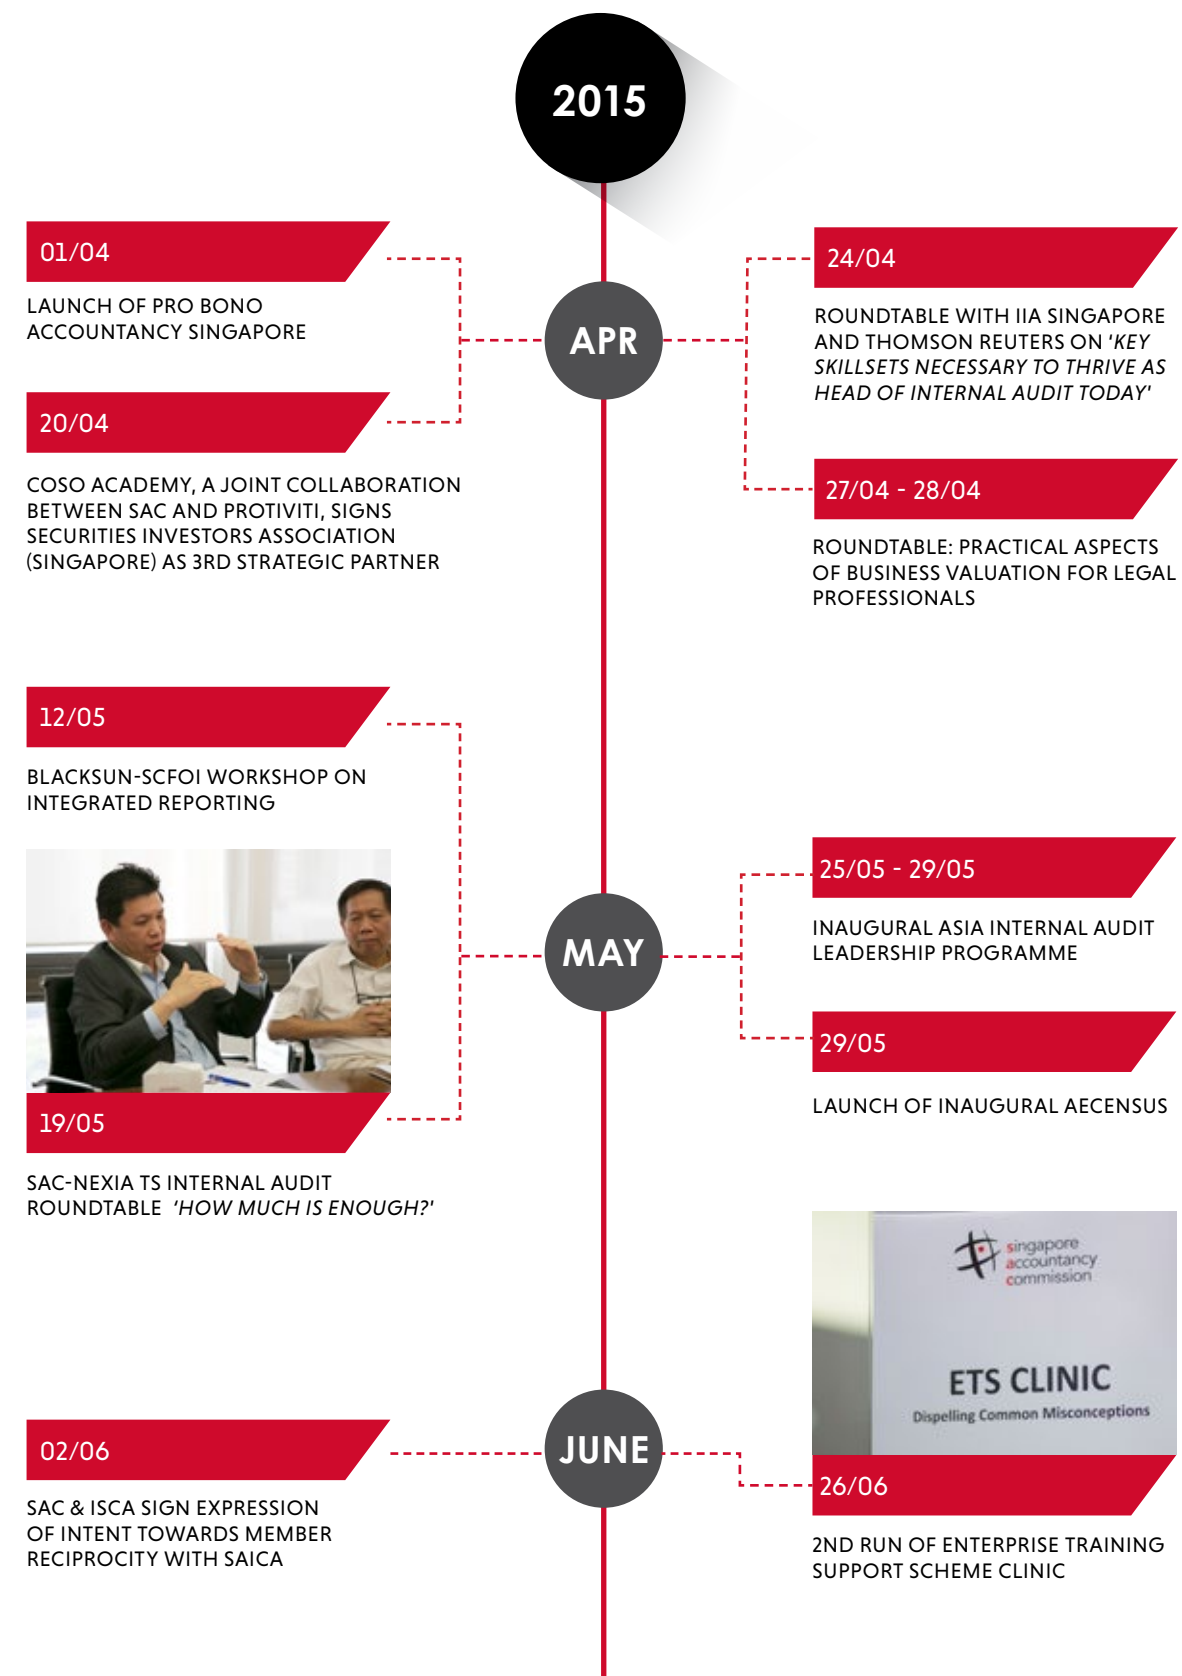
2015

01/04

LAUNCH OF PRO BONO ACCOUNTANCY SINGAPORE

20/04

COSO ACADEMY, A JOINT COLLABORATION BETWEEN SAC AND PROTIVITI, SIGNS SECURITIES INVESTORS ASSOCIATION (SINGAPORE) AS 3RD STRATEGIC PARTNER

APR

24/04

ROUNDTABLE WITH IIA SINGAPORE AND THOMSON REUTERS ON '*KEY SKILLSETS NECESSARY TO THRIVE AS HEAD OF INTERNAL AUDIT TODAY*'

27/04 - 28/04

ROUNDTABLE: PRACTICAL ASPECTS OF BUSINESS VALUATION FOR LEGAL PROFESSIONALS

12/05

BLACKSUN-SCFOI WORKSHOP ON INTEGRATED REPORTING

19/05

SAC-NEXIA TS INTERNAL AUDIT ROUNDTABLE '*HOW MUCH IS ENOUGH?*'

MAY

25/05 - 29/05

INAUGURAL ASIA INTERNAL AUDIT LEADERSHIP PROGRAMME

29/05

LAUNCH OF INAUGURAL AECENSUS

singapore accountancy commission

ETS CLINIC

Dispelling Common Misconceptions

JUNE

02/06

SAC & ISCA SIGN EXPRESSION OF INTENT TOWARDS MEMBER RECIPROCITY WITH SAICA

26/06

2ND RUN OF ENTERPRISE TRAINING SUPPORT SCHEME CLINIC